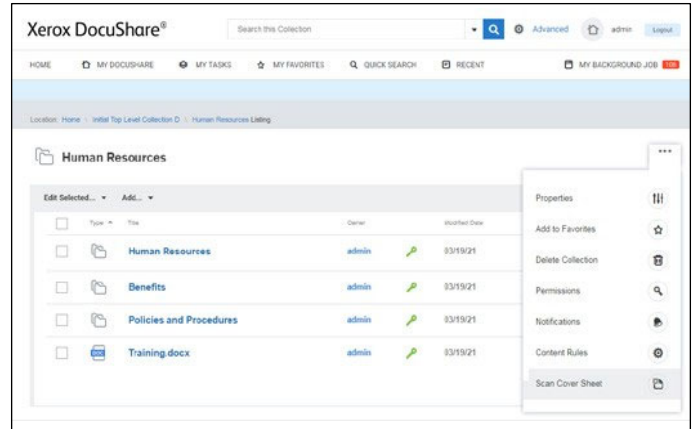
Xerox DocuShare®

Search this Collection

Advanced

admin

Logout

HOME

MY DOCUSHARE

MY TASKS

MY FAVORITES

QUICK SEARCH

RECENT

MY BACKGROUND JOB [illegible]

Location: Home > Initial Top Level Collection D > Human Resources Listing

Human Resources

Edit Selected... ▾

Add... ▾

| | Type ▴ | Title | Owner | | Modified Date |
|---|---|---|---|---|---|
| | | Human Resources | admin | | 03/19/21 |
| | | Benefits | admin | | 03/19/21 |
| | | Policies and Procedures | admin | | 03/19/21 |
| | DOC | Training.docx | admin | | 03/19/21 |

Properties

Add to Favorites

Delete Collection

Permissions

Notifications

Content Rules

Scan Cover Sheet